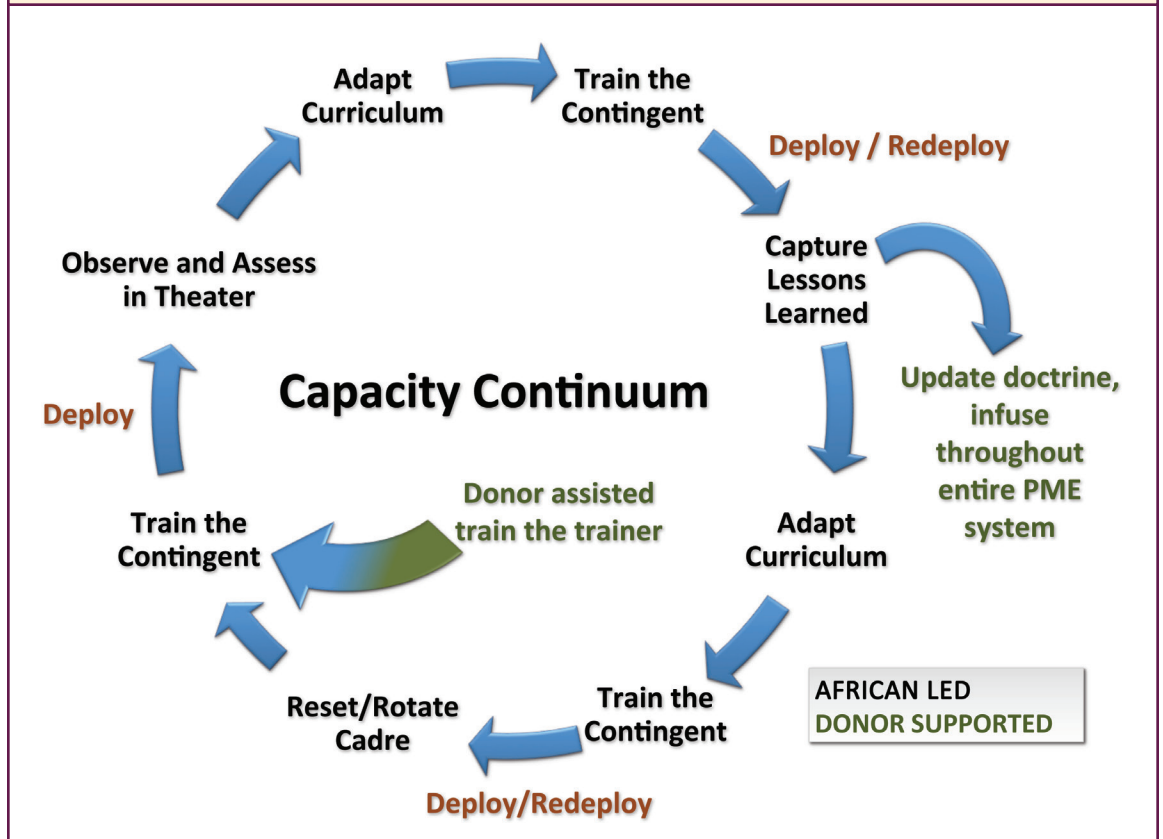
Adapt Curriculum

Train the Contingent

Deploy / Redeploy

Capture Lessons Learned

Update doctrine, infuse throughout entire PME system

Adapt Curriculum

Train the Contingent

Deploy/Redeploy

Reset/Rotate Cadre

Train the Contingent

Donor assisted train the trainer

Deploy

Observe and Assess in Theater

Capacity Continuum

AFRICAN LED
DONOR SUPPORTED